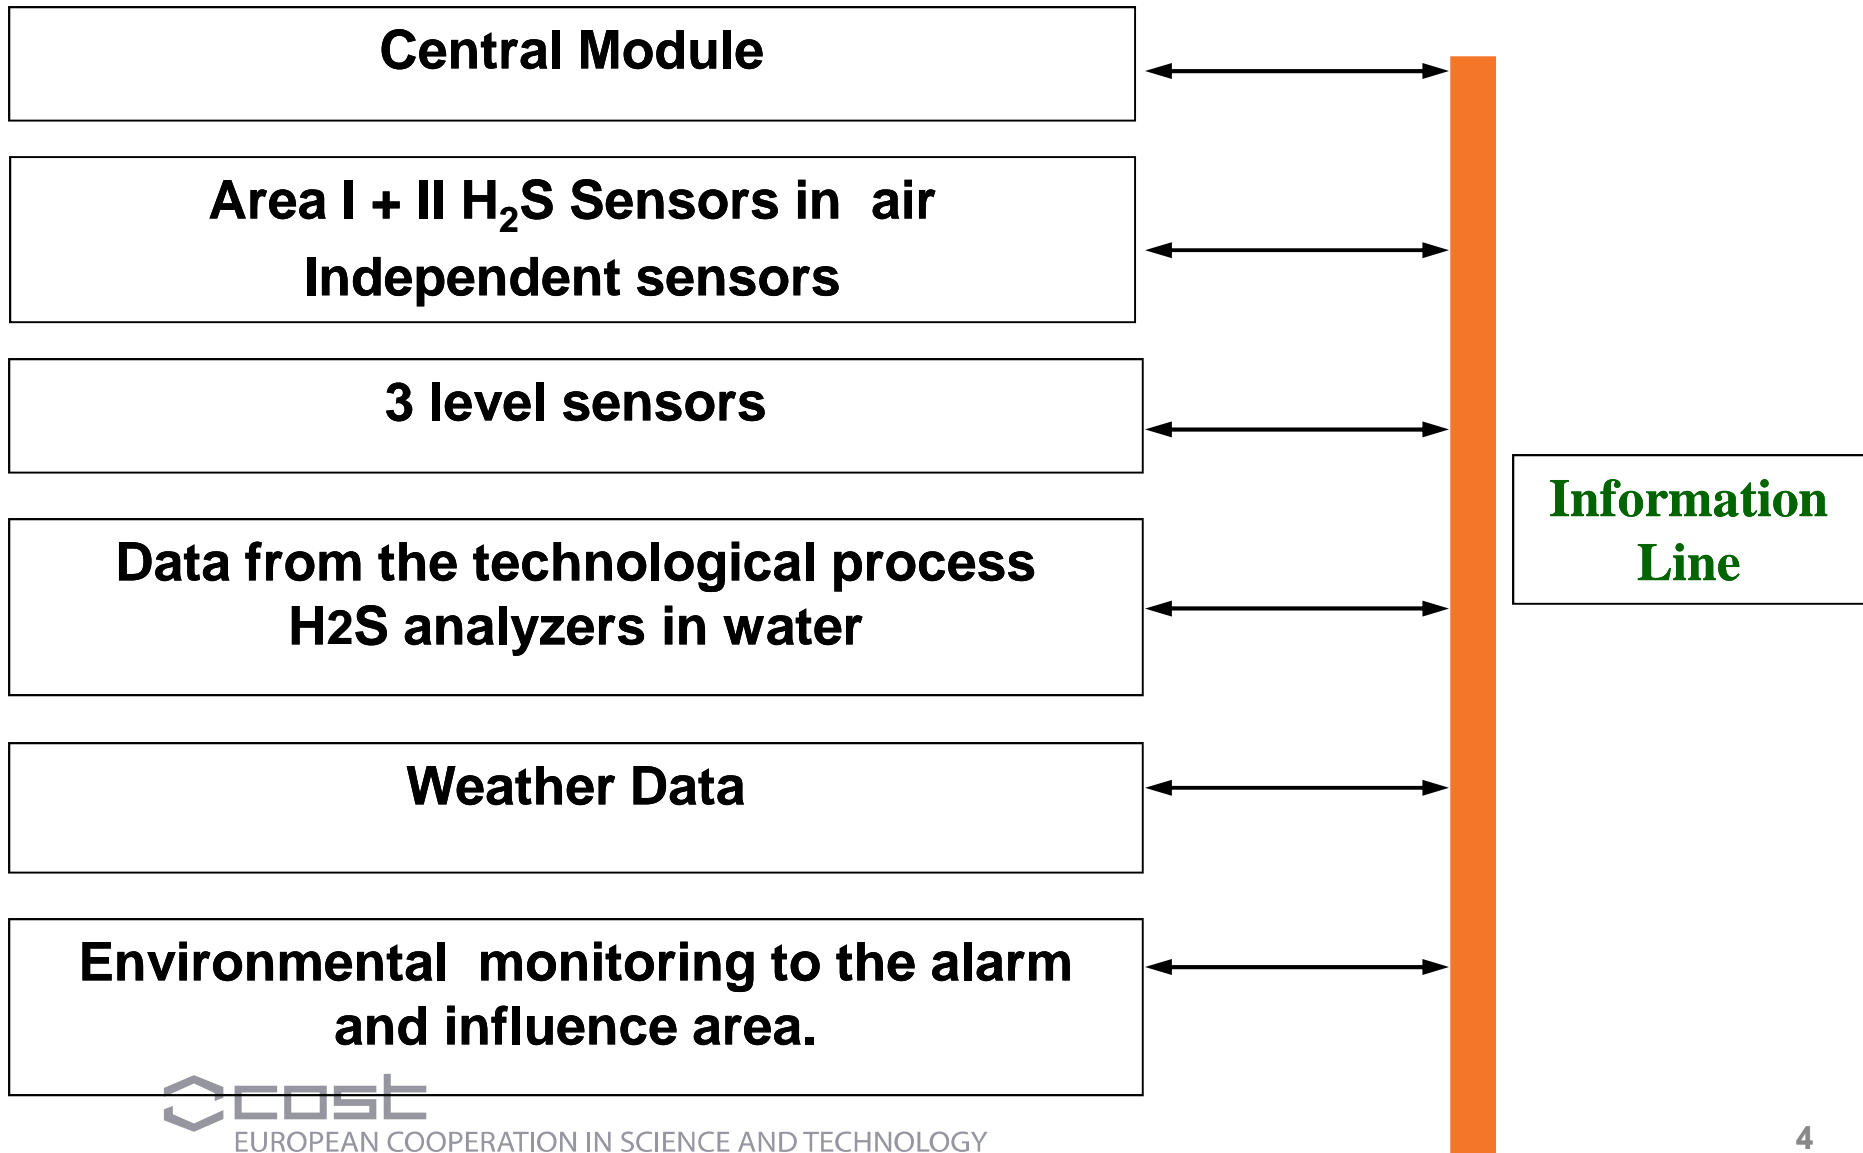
Central Module

Area I + II $H_2S$ Sensors in air
Independent sensors

3 level sensors

Data from the technological process
H2S analyzers in water

Weather Data

Environmental monitoring to the alarm and influence area.

Information Line

cost
EUROPEAN COOPERATION IN SCIENCE AND TECHNOLOGY

4